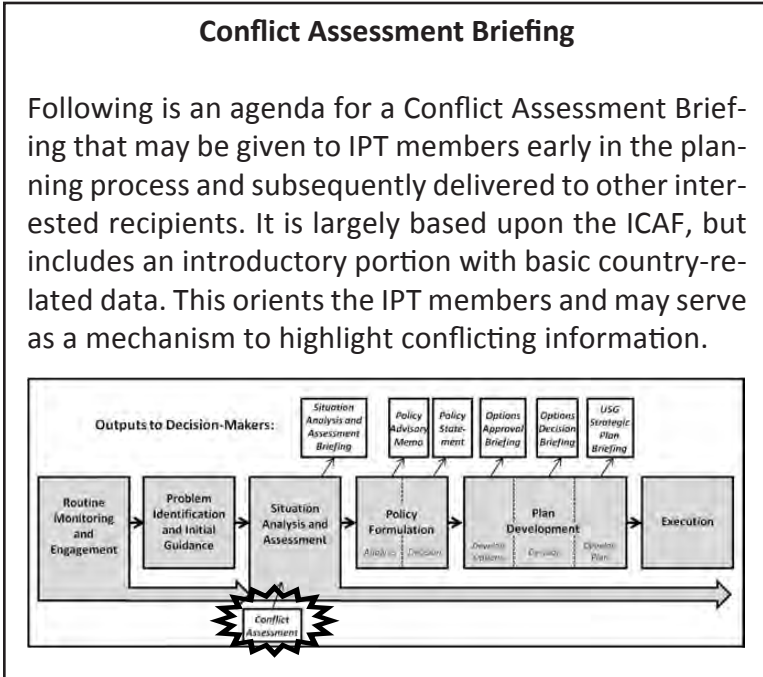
**Conflict Assessment Briefing**

Following is an agenda for a Conflict Assessment Briefing that may be given to IPT members early in the planning process and subsequently delivered to other interested recipients. It is largely based upon the ICAF, but includes an introductory portion with basic country-related data. This orients the IPT members and may serve as a mechanism to highlight conflicting information.

Outputs to Decision-Makers:

Situation Analysis and Assessment Briefing

Policy Advisory Memo

Policy Statement

Options Approval Briefing

Options Decision Briefing

USG Strategic Plan Briefing

Routine Monitoring and Engagement

Problem Identification and Initial Guidance

Situation Analysis and Assessment

Policy Formulation

Analysis

Decision

Plan Development

Develop Options

Decide

Develop Plan

Execution

Conflict Assessment